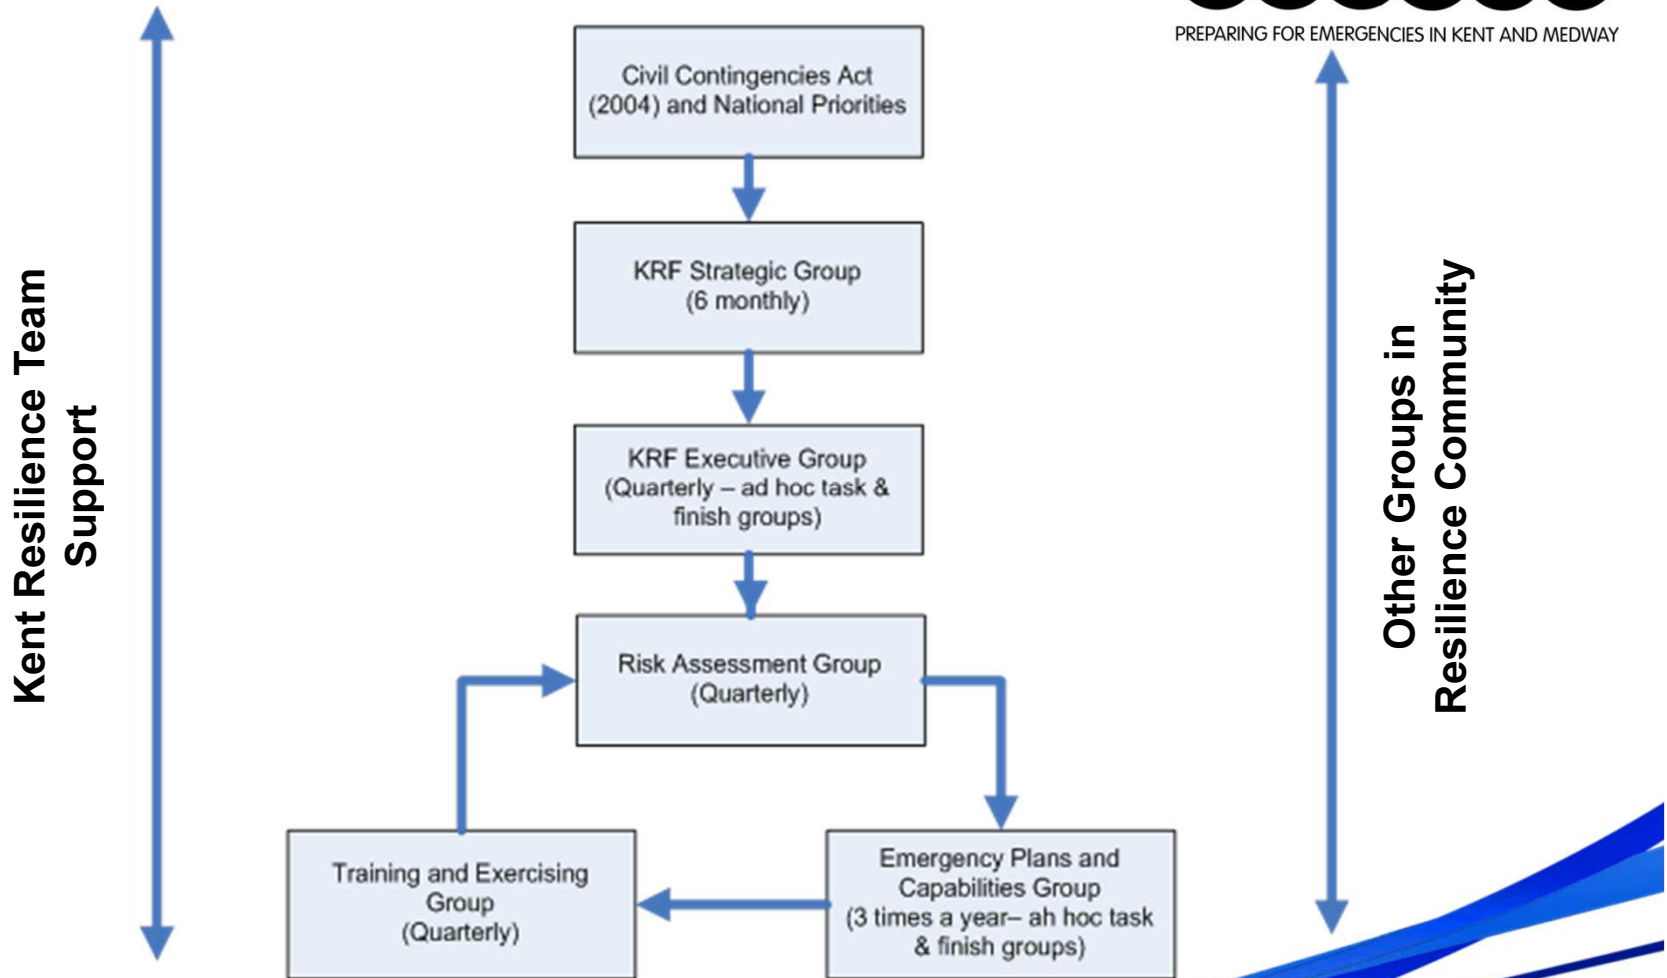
PREPARING FOR EMERGENCIES IN KENT AND MEDWAY

Kent Resilience Team Support

Civil Contingencies Act (2004) and National Priorities

KRF Strategic Group (6 monthly)

KRF Executive Group (Quarterly – ad hoc task & finish groups)

Risk Assessment Group (Quarterly)

Training and Exercising Group (Quarterly)

Emergency Plans and Capabilities Group (3 times a year– ah hoc task & finish groups)

Other Groups in Resilience Community